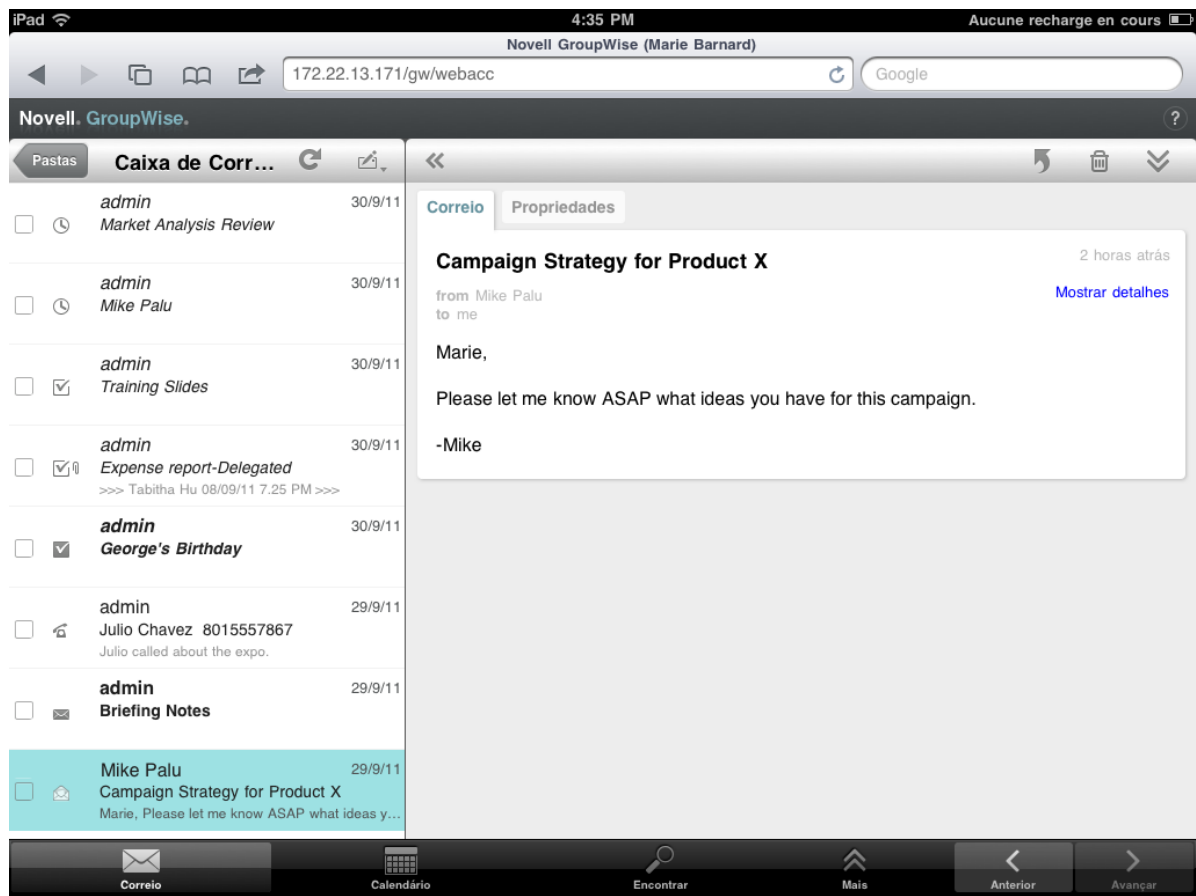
iPad 4:35 PM Aucune recharge en cours

Novell GroupWise (Marie Barnard)

172.22.13.171/gw/webacc

Google

Novell. GroupWise.

?

Pastas

Caixa de Corr…

admin
Market Analysis Review
30/9/11

admin
Mike Palu
30/9/11

admin
Training Slides
30/9/11

admin
Expense report-Delegated
>>> Tabitha Hu 08/09/11 7.25 PM >>>
30/9/11

admin
George's Birthday
30/9/11

admin
Julio Chavez 8015557867
Julio called about the expo.
29/9/11

admin
Briefing Notes
29/9/11

Mike Palu
Campaign Strategy for Product X
Marie, Please let me know ASAP what ideas y...
29/9/11

Correio

Propriedades

Campaign Strategy for Product X

2 horas atrás

from Mike Palu
to me

Mostrar detalhes

Marie,

Please let me know ASAP what ideas you have for this campaign.

-Mike

Correio

Calendário

Encontrar

Mais

Anterior

Avançar